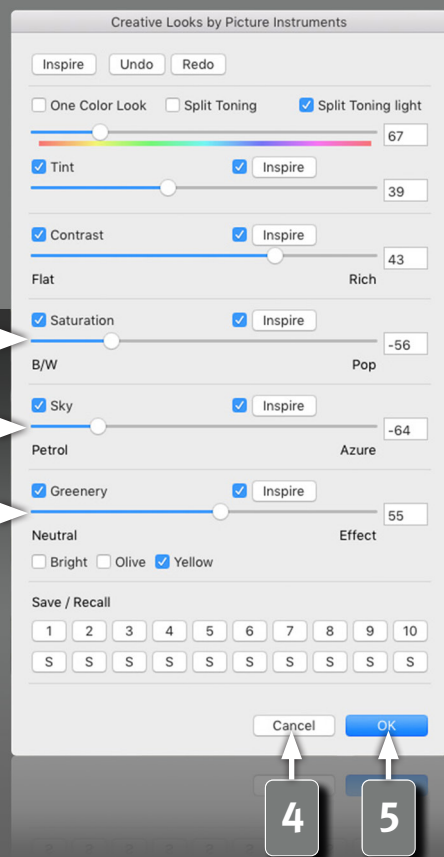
Creative Looks by Picture Instruments

Inspire Undo Redo

One Color Look Split Toning Split Toning light

67

Tint Inspire

39

Contrast Inspire

43

Flat Rich

Saturation Inspire

-56

B/W Pop

Sky Inspire

-64

Petrol Azure

Greenery Inspire

55

Neutral Effect

Bright Olive Yellow

Save / Recall

1 2 3 4 5 6 7 8 9 10

S S S S S S S S S S

Cancel OK

4 5